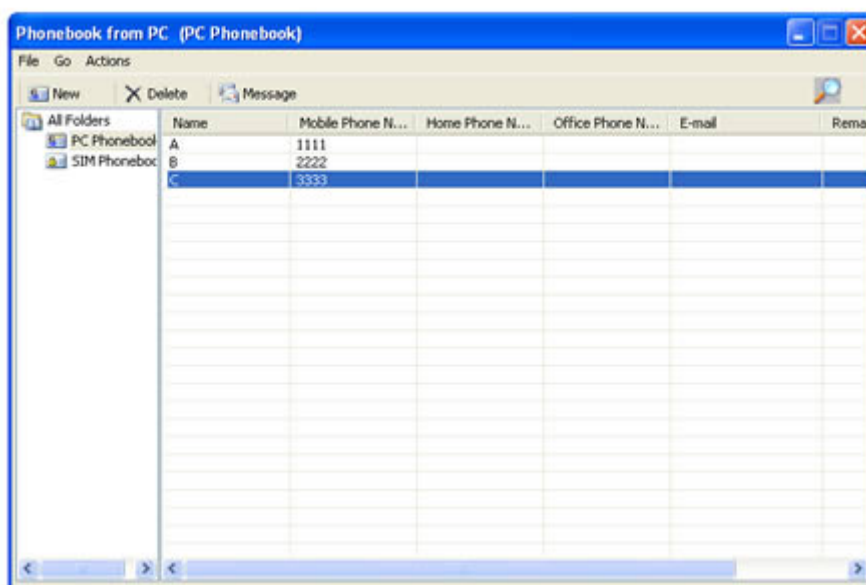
Phonebook from PC (PC Phonebook)

File Go Actions

New Delete Message

All Folders
PC Phonebool
SIM Phonebod

| Name | Mobile Phone N... | Home Phone N... | Office Phone N... | E-mail | Rema |
|---|---|---|---|---|---|
| A | 1111 | | | | |
| B | 2222 | | | | |
| C | 3333 | | | | |